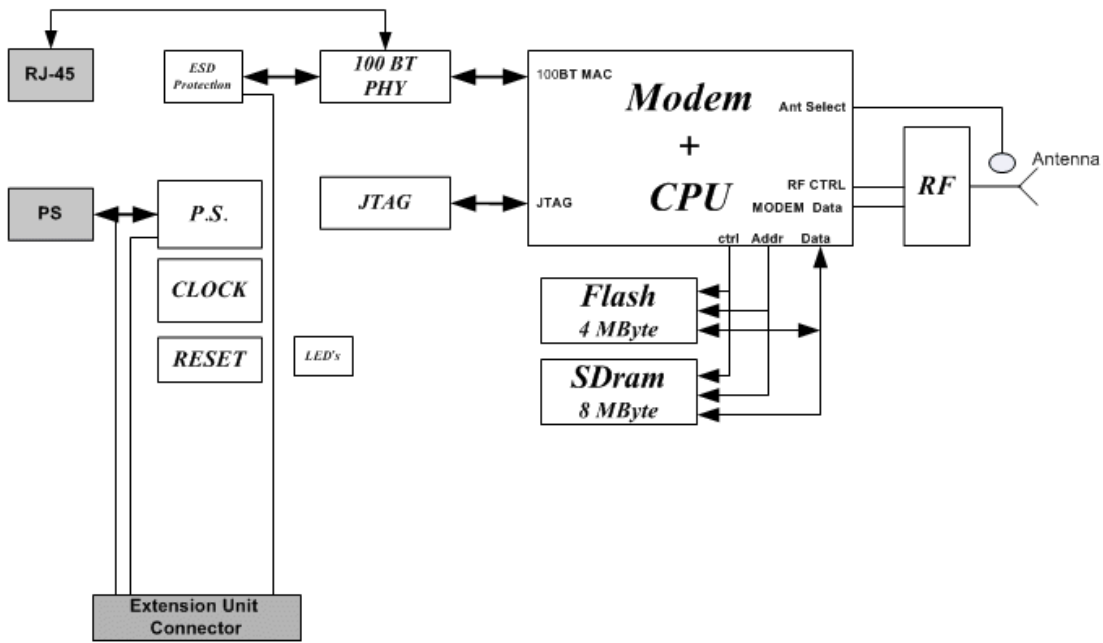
RJ-45

ESD Protection

100 BT PHY

100BT MAC

Modem + CPU

Ant Select

Antenna

RF CTRL

MODEM Data

RF

PS

P.S.

JTAG

JTAG

ctrl Addr Data

CLOCK

Flash 4 MByte

RESET

LED's

SDram 8 MByte

Extension Unit Connector